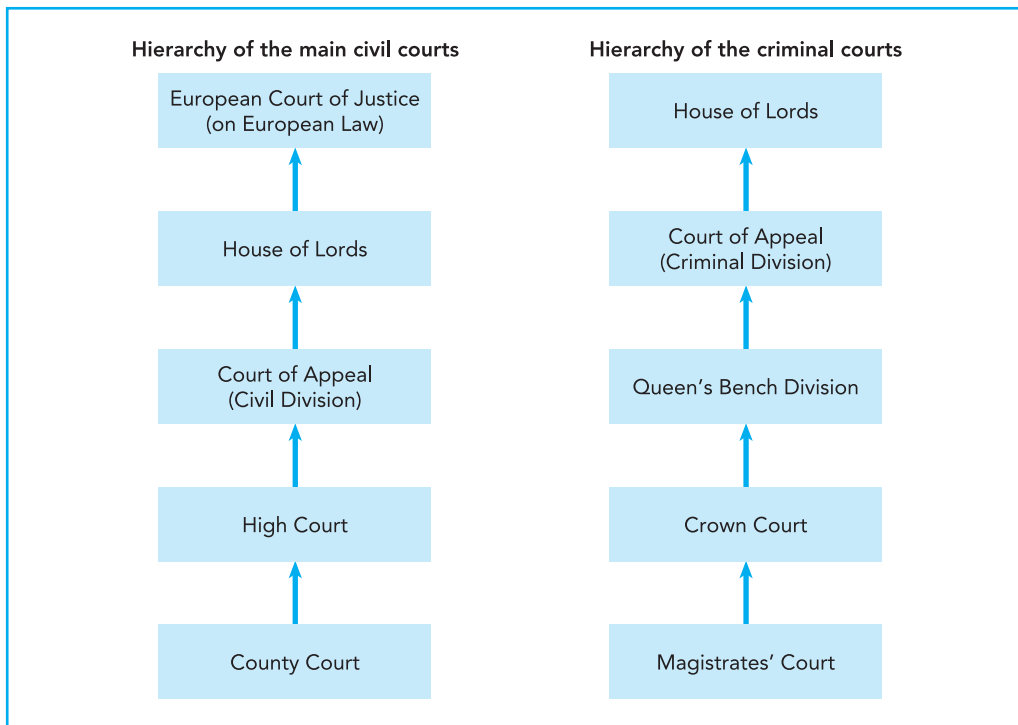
Hierarchy of the main civil courts

European Court of Justice (on European Law)

House of Lords

Court of Appeal (Civil Division)

High Court

County Court

Hierarchy of the criminal courts

House of Lords

Court of Appeal (Criminal Division)

Queen's Bench Division

Crown Court

Magistrates' Court